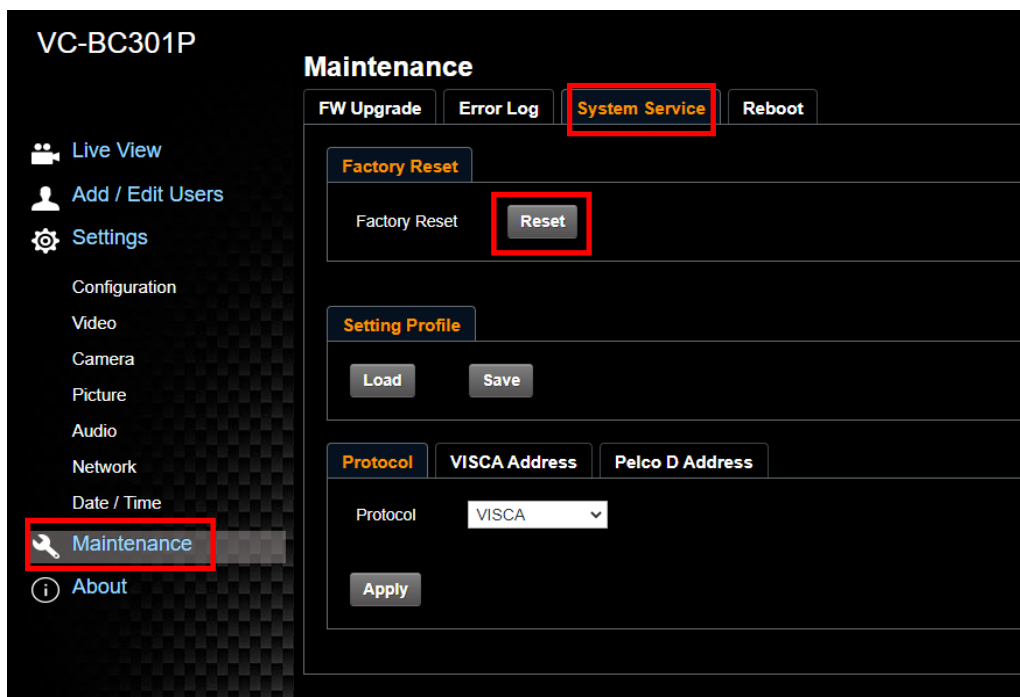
VC-BC301P

Live View
Add / Edit Users
Settings
Configuration
Video
Camera
Picture
Audio
Network
Date / Time
Maintenance
About

Maintenance

FW Upgrade | Error Log | System Service | Reboot

Factory Reset
Factory Reset
Reset

Setting Profile
Load
Save

Protocol | VISCA Address | Pelco D Address
Protocol
VISCA
Apply